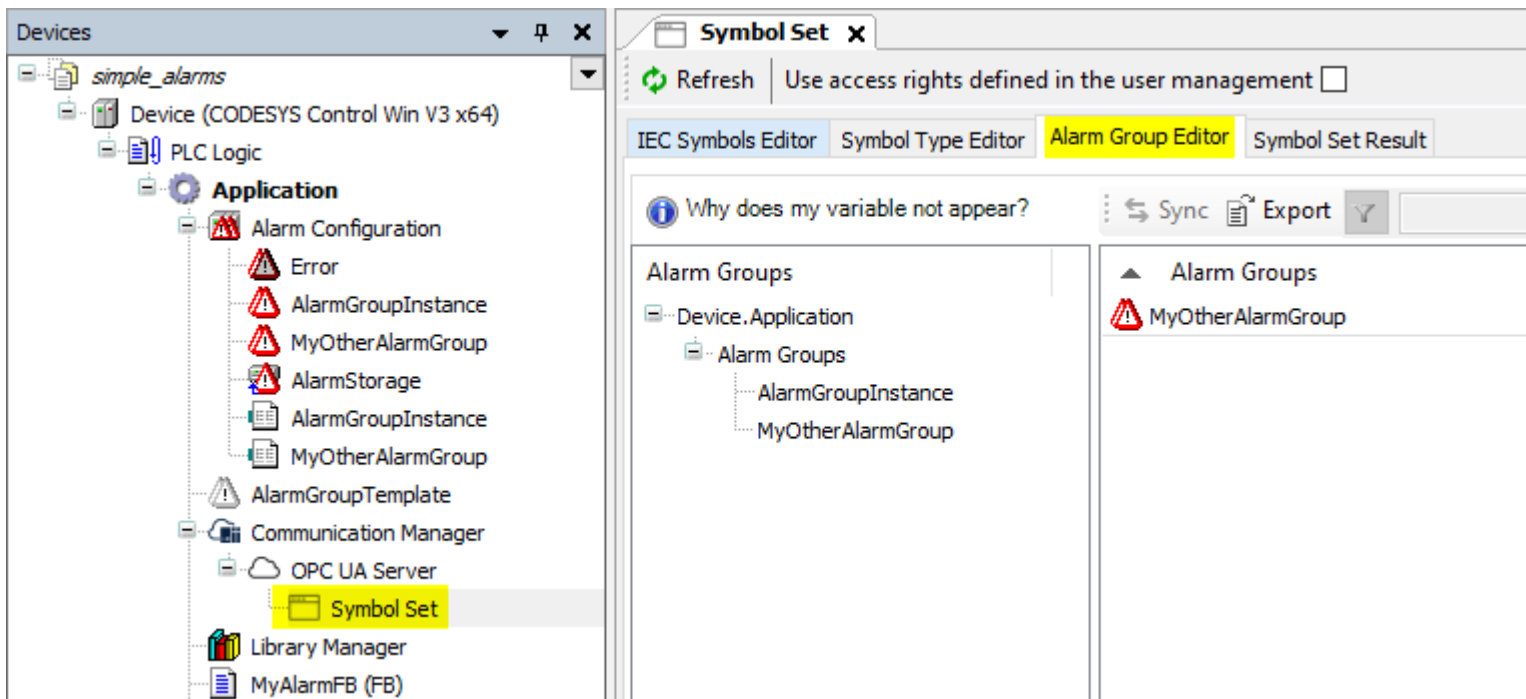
Devices

simple_alarms
Device (CODESYS Control Win V3 x64)
PLC Logic
Application
Alarm Configuration
Error
AlarmGroupInstance
MyOtherAlarmGroup
AlarmStorage
AlarmGroupInstance
MyOtherAlarmGroup
AlarmGroupTemplate
Communication Manager
OPC UA Server
Symbol Set
Library Manager
MyAlarmFB (FB)

Symbol Set

Refresh | Use access rights defined in the user management

IEC Symbols Editor | Symbol Type Editor | Alarm Group Editor | Symbol Set Result

Why does my variable not appear?

Sync | Export

Alarm Groups
Device.Application
Alarm Groups
AlarmGroupInstance
MyOtherAlarmGroup

Alarm Groups
MyOtherAlarmGroup